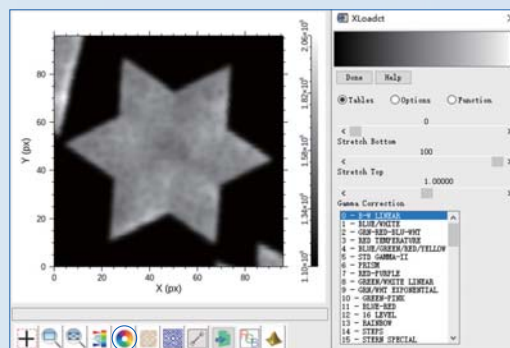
XLoadct

Done Help

Tables Options Function

0

Stretch Bottom

100

Stretch Top

1.00000

Gamma Correction

0 - B-W LINEAR
1 - BLUE/WHITE
2 - GRN-RED-BLU-WHT
3 - RED TEMPERATURE
4 - BLUE/GREEN/RED/YELLOW
5 - STD GAMMA-II
6 - PRISM
7 - RED-PURPLE
8 - GREEN/WHITE LINEAR
9 - GRN/WHT EXPONENTIAL
10 - GREEN-PINK
11 - BLUE-RED
12 - 16 LEVEL
13 - RAINBOW
14 - STEPS
15 - STERN SPECIAL

Y (px)

80

60

40

20

0

0 20 40 60 80

X (px)

$2.06\times10^{7}$

$1.82\times10^{7}$

$1.58\times10^{7}$

$1.34\times10^{7}$

$1.10\times10^{7}$